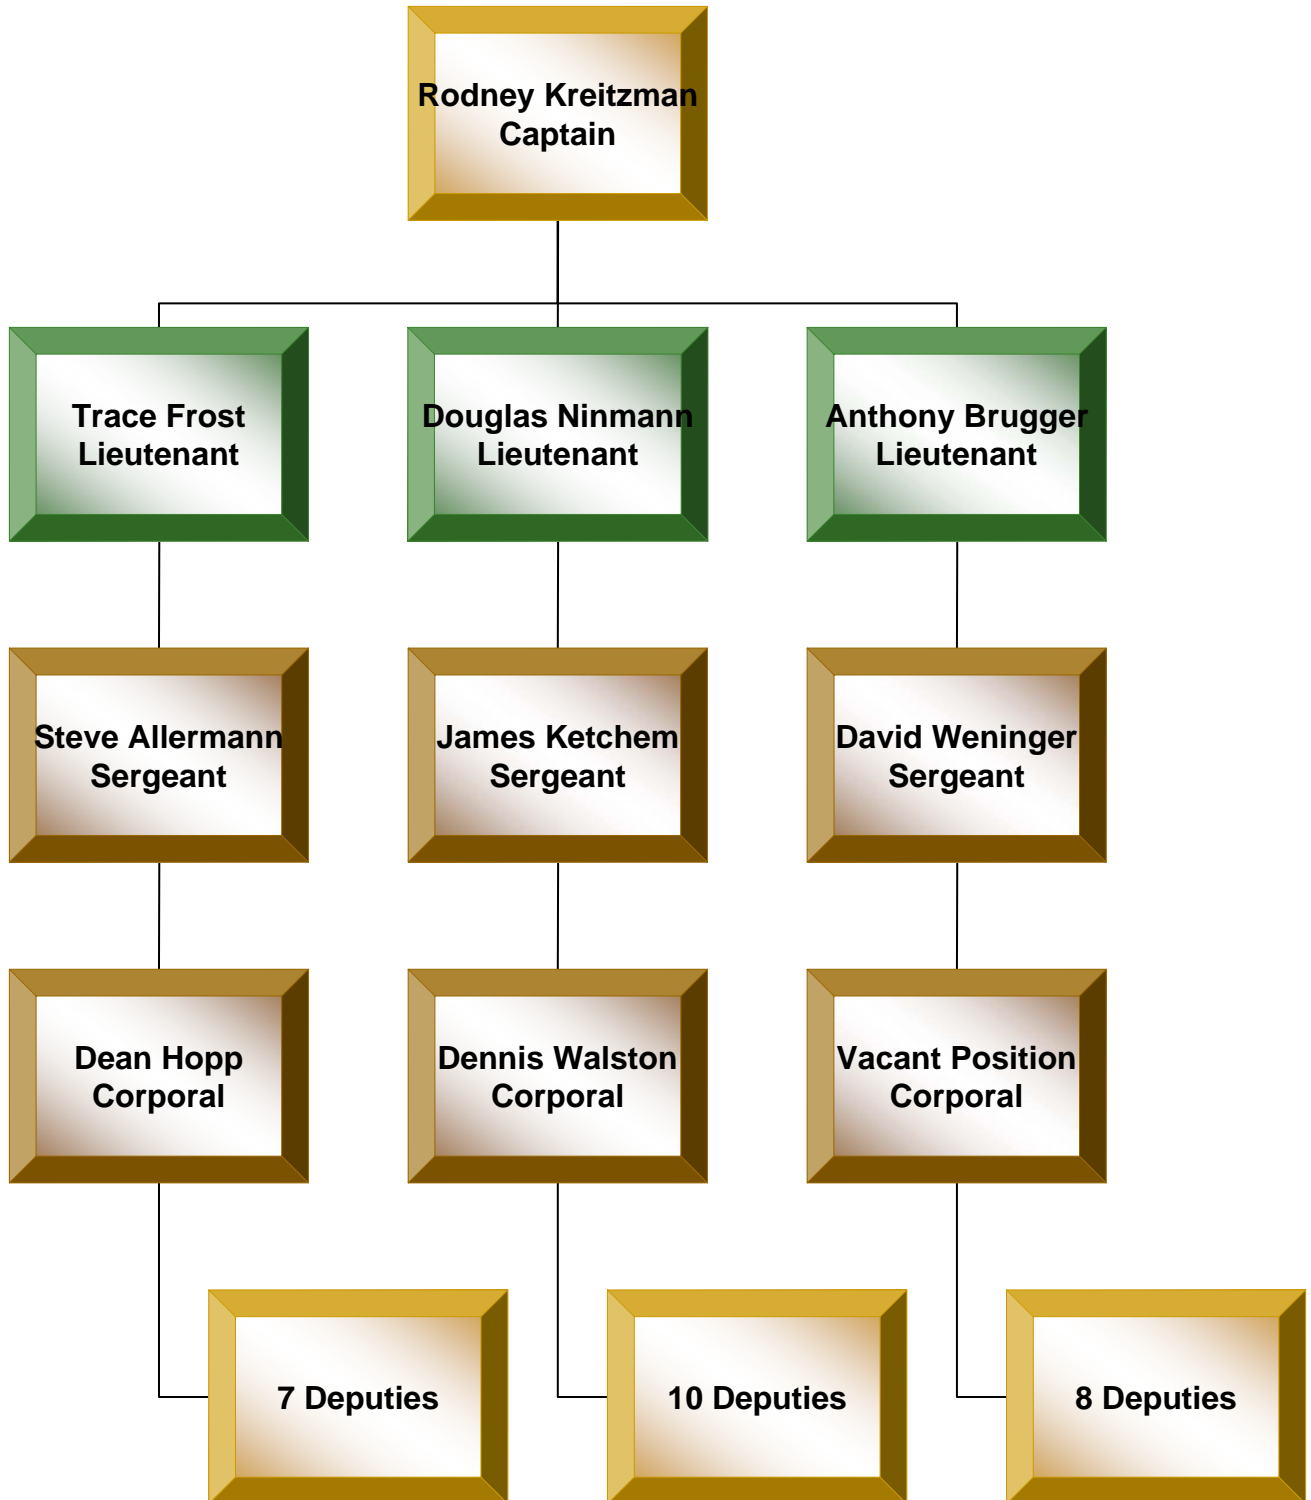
Rodney Kreitzman
Captain

Trace Frost
Lieutenant

Douglas Ninmann
Lieutenant

Anthony Brugger
Lieutenant

Steve Allermann
Sergeant

James Ketchem
Sergeant

David Weninger
Sergeant

Dean Hopp
Corporal

Dennis Walston
Corporal

Vacant Position
Corporal

7 Deputies

10 Deputies

8 Deputies